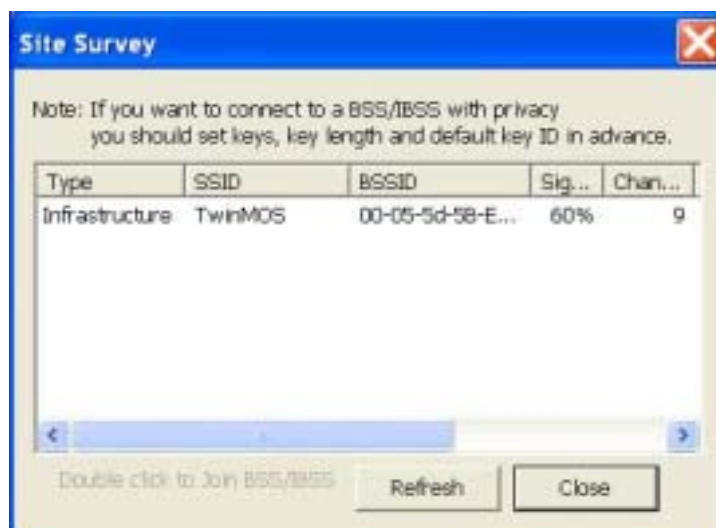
Site Survey

Note: If you want to connect to a BSS/IBSS with privacy you should set keys, key length and default key ID in advance.

| Type | SSID | BSSID | Sig... | Chan... |
|---|---|---|---|---|
| Infrastructure | TwinMOS | 00-05-5d-58-E... | 60% | 9 |

Double click to Join BSS/IBSS

Refresh

Close